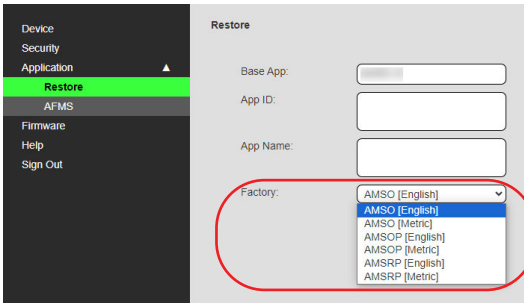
Device
Security
Application
Restore
AFMS
Firmware
Help
Sign Out

Restore

Base App: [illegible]

App ID:

App Name:

Factory: AMSO [English]

AMSO [English]
AMSO [Metric]
AMSOP [English]
AMSOP [Metric]
AMSRP [English]
AMSRP [Metric]